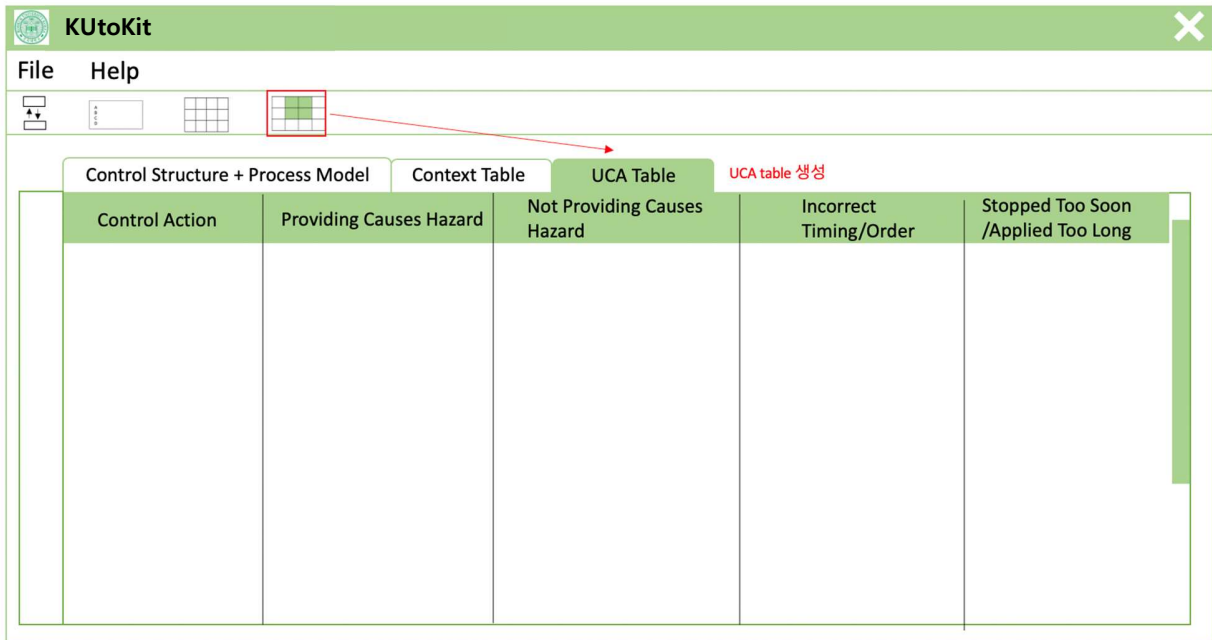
KUtoKit

File Help

Control Structure + Process Model | Context Table | UCA Table

UCA table 생성

| Control Action | Providing Causes Hazard | Not Providing Causes Hazard | Incorrect Timing/Order | Stopped Too Soon /Applied Too Long |
|---|---|---|---|---|
| | | | | |